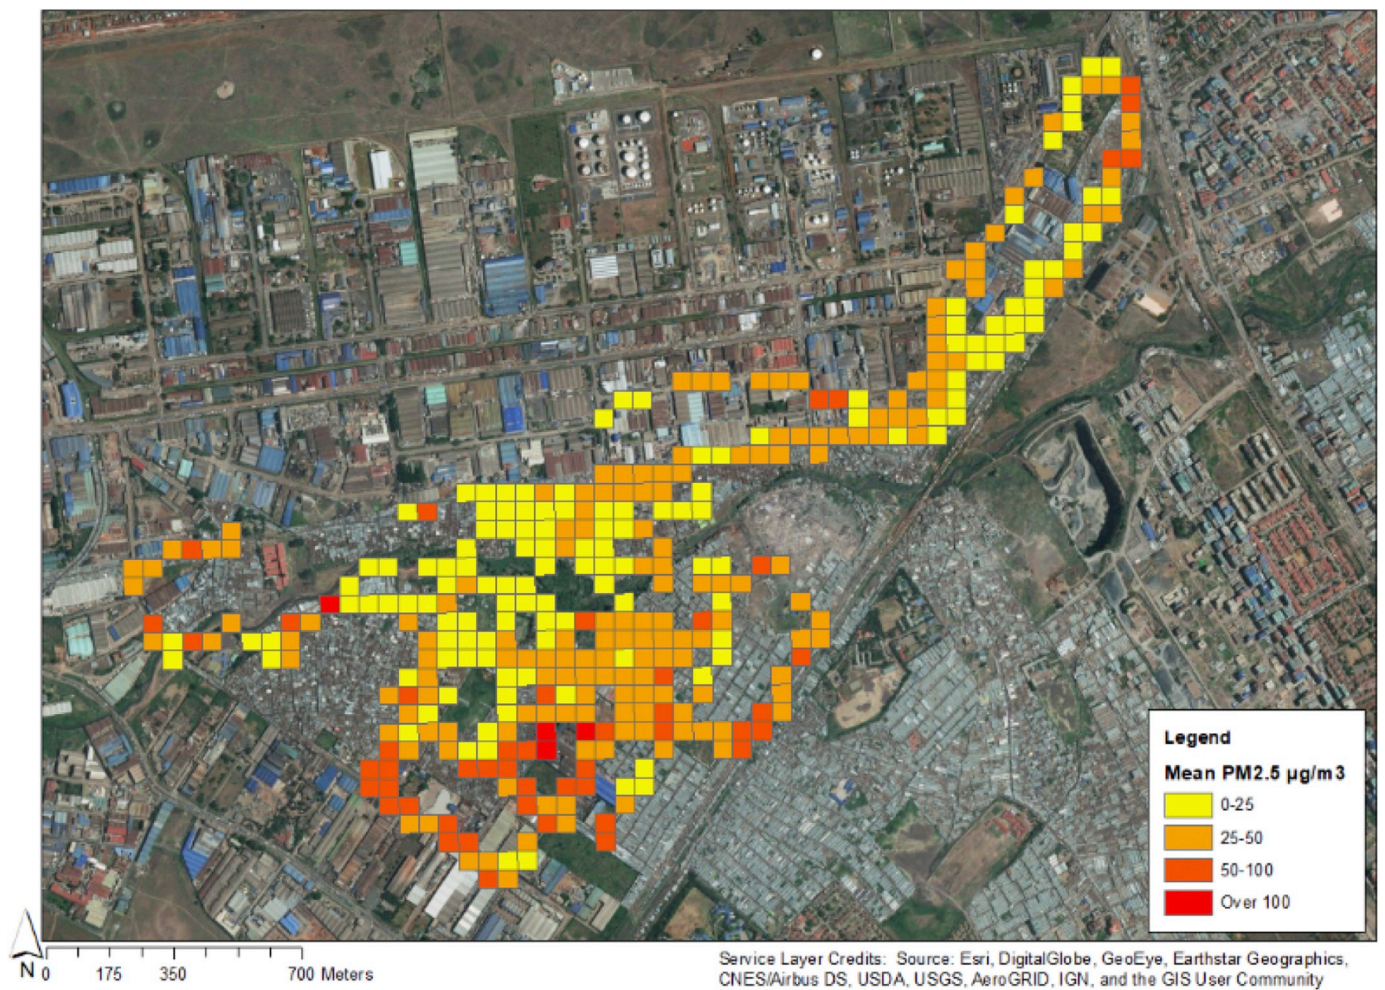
Legend

Mean PM2.5 µg/m3

0-25

25-50

50-100

Over 100

N

0 175 350 700 Meters

Service Layer Credits: Source: Esri, DigitalGlobe, GeoEye, Earthstar Geographics, CNES/Airbus DS, USDA, USGS, AeroGRID, IGN, and the GIS User Community